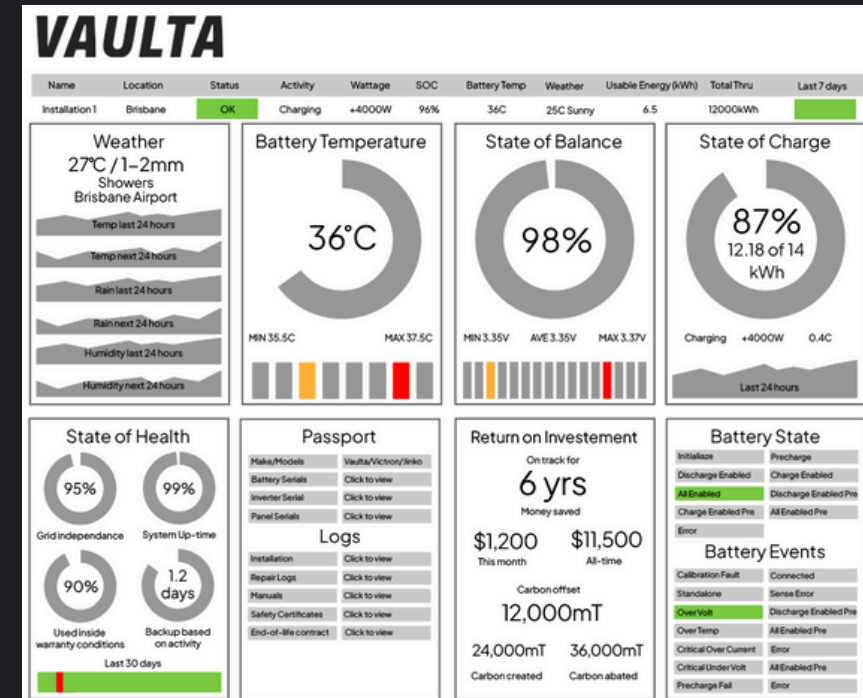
VAULTA

| Name | Location | Status | Activity | Wattage | SOC | Battery Temp | Weather | Usable Energy (kWh) | Total Thru | Last 7 days |
|---|---|---|---|---|---|---|---|---|---|---|
| Installation 1 | Brisbane | OK | Charging | +4000W | 96% | 36C | 25C Sunny | 6.5 | 12000kWh | |

Weather
27°C / 1–2mm
Showers
Brisbane Airport
Temp last 24 hours
Temp next 24 hours
Rain last 24 hours
Rain next 24 hours
Humidity last 24 hours
Humidity next 24 hours

Battery Temperature
36°C
MIN 35.5C
MAX 37.5C

State of Balance
98%
MIN 3.35V
AVE 3.35V
MAX 3.37V

State of Charge
87%
12.18 of 14 kWh
Charging
+4000W
0.4C
Last 24 hours

State of Health
95%
Grid independance
99%
System Up-time
90%
Used inside warranty conditions
1.2 days
Backup based on activity
Last 30 days

Passport
| Make/Models | Vaulta/Victron/Iinko |
|---|---|
| Battery Serials | Click to view |
| Inverter Serial | Click to view |
| Panel Serials | Click to view |

Logs
| Installation | Click to view |
|---|---|
| Repair Logs | Click to view |
| Manuals | Click to view |
| Safety Certificates | Click to view |
| End-of-life contract | Click to view |

Return on Investement
On track for
6 yrs
Money saved
$1,200
This month
$11,500
All-time
Carbon offset
12,000mT
24,000mT
Carbon created
36,000mT
Carbon abated

Battery State
| Initialiaze | Precharge |
|---|---|
| Discharge Enabled | Charge Enabled |
| All Enabled | Discharge Enabled Pre |
| Charge Enabled Pre | All Enabled Pre |
| Error | |

Battery Events
| Calibration Fault | Connected |
|---|---|
| Standalone | Sense Error |
| Over Volt | Discharge Enabled Pre |
| Over Temp | All Enabled Pre |
| Critical Over Current | Error |
| Critical Under Volt | All Enabled Pre |
| Precharge Fail | Error |